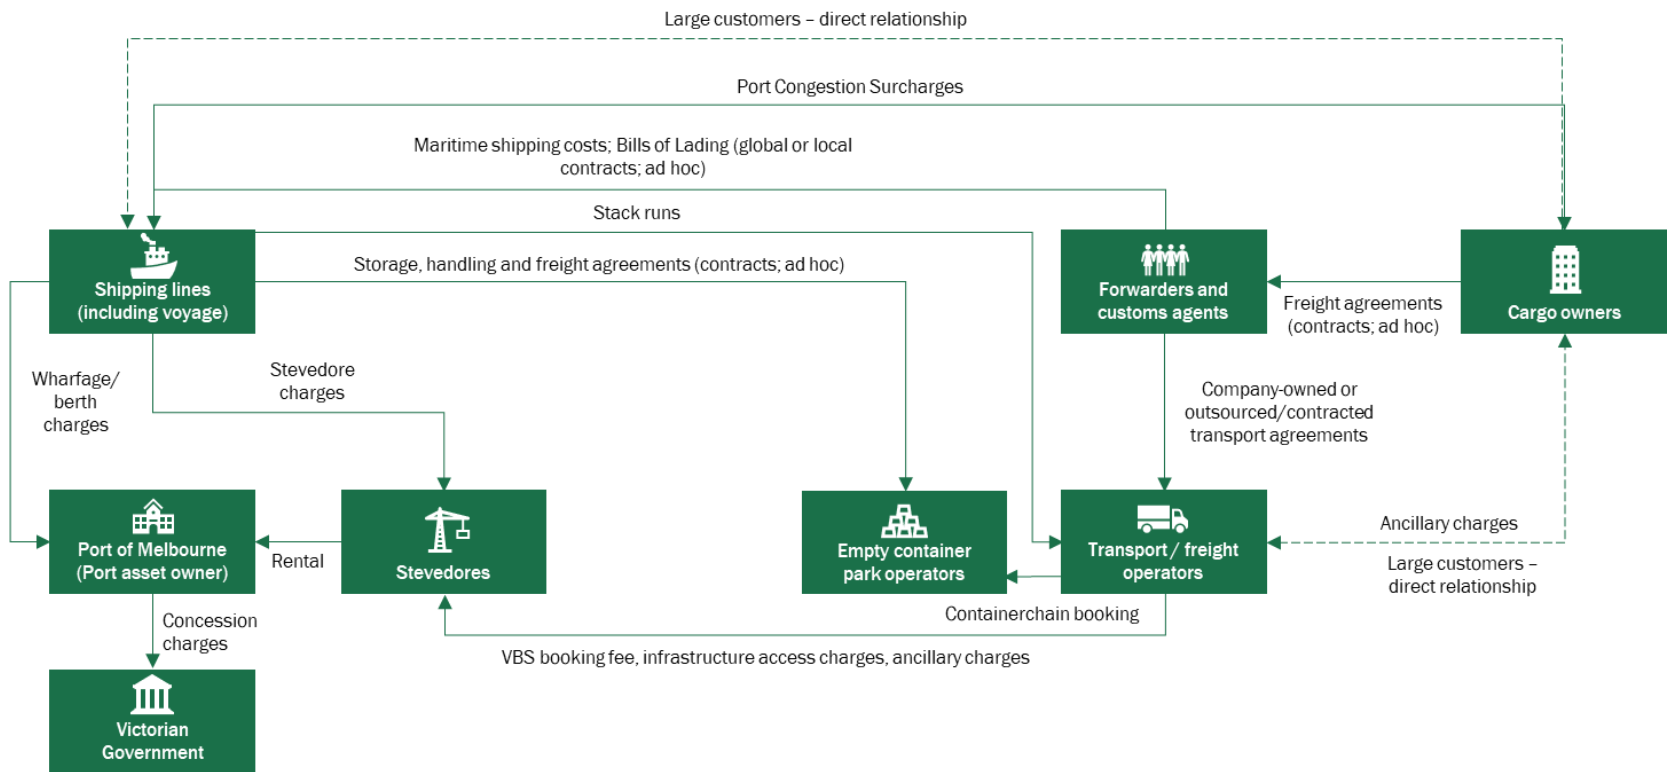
Large customers – direct relationship

Port Congestion Surcharges

Maritime shipping costs; Bills of Lading (global or local contracts; ad hoc)

Stack runs

Storage, handling and freight agreements (contracts; ad hoc)

Shipping lines (including voyage)

Forwarders and customs agents

Freight agreements (contracts; ad hoc)

Cargo owners

Wharfage/ berth charges

Stevedore charges

Company-owned or outsourced/contracted transport agreements

Port of Melbourne (Port asset owner)

Rental

Stevedores

Empty container park operators

Transport / freight operators

Ancillary charges

Large customers – direct relationship

Containerchain booking

Concession charges

VBS booking fee, infrastructure access charges, ancillary charges

Victorian Government